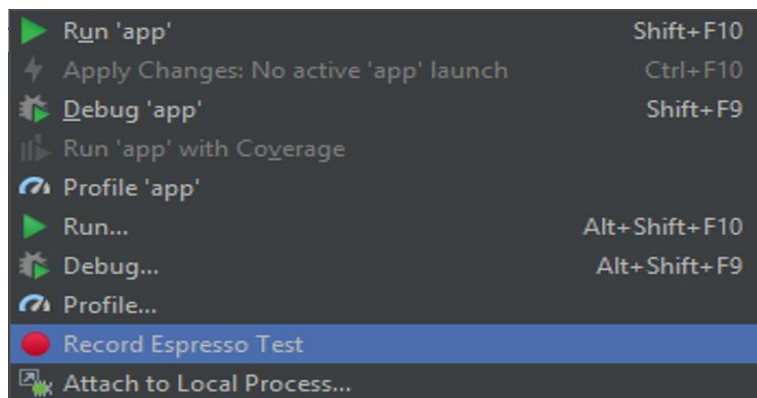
Run 'app' Shift+F10
Apply Changes: No active 'app' launch Ctrl+F10
Debug 'app' Shift+F9
Run 'app' with Coverage
Profile 'app'
Run... Alt+Shift+F10
Debug... Alt+Shift+F9
Profile...
Record Espresso Test
Attach to Local Process...